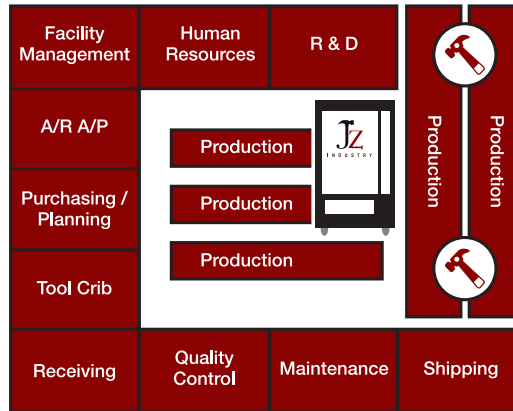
Facility Management

Human Resources

R & D

A/R A/P

Purchasing / Planning

Tool Crib

Production

Production

Production

JZ
INDUSTRY

Production

Production

Receiving

Quality Control

Maintenance

Shipping